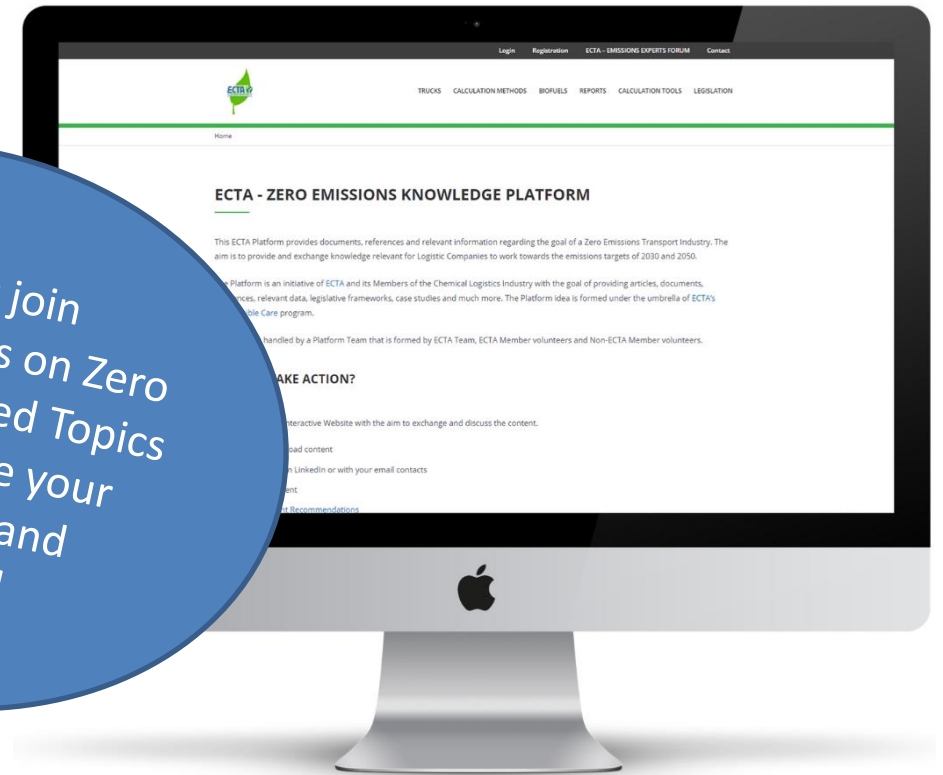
Login Registration ECTA - EMISSIONS EXPERTS FORUM Contact

ECTA

TRUCKS CALCULATION METHODS BIOFUELS REPORTS CALCULATION TOOLS LEGISLATION

Home

ECTA - ZERO EMISSIONS KNOWLEDGE PLATFORM

This ECTA Platform provides documents, references and relevant information regarding the goal of a Zero Emissions Transport Industry. The aim is to provide and exchange knowledge relevant for Logistic Companies to work towards the emissions targets of 2030 and 2050.

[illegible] Platform is an initiative of ECTA and its Members of the Chemical Logistics Industry with the goal of providing articles, documents, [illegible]nces, relevant data, legislative frameworks, case studies and much more. The Platform idea is formed under the umbrella of ECTA's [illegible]ble Care program.

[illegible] handled by a Platform Team that is formed by ECTA Team, ECTA Member volunteers and Non-ECTA Member volunteers.

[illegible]AKE ACTION?

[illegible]nteractive Website with the aim to exchange and discuss the content.

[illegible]oad content

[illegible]n LinkedIn or with your email contacts

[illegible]ent

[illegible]t Recommendations

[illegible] join
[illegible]s on Zero
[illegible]ed Topics
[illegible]e your
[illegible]and
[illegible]